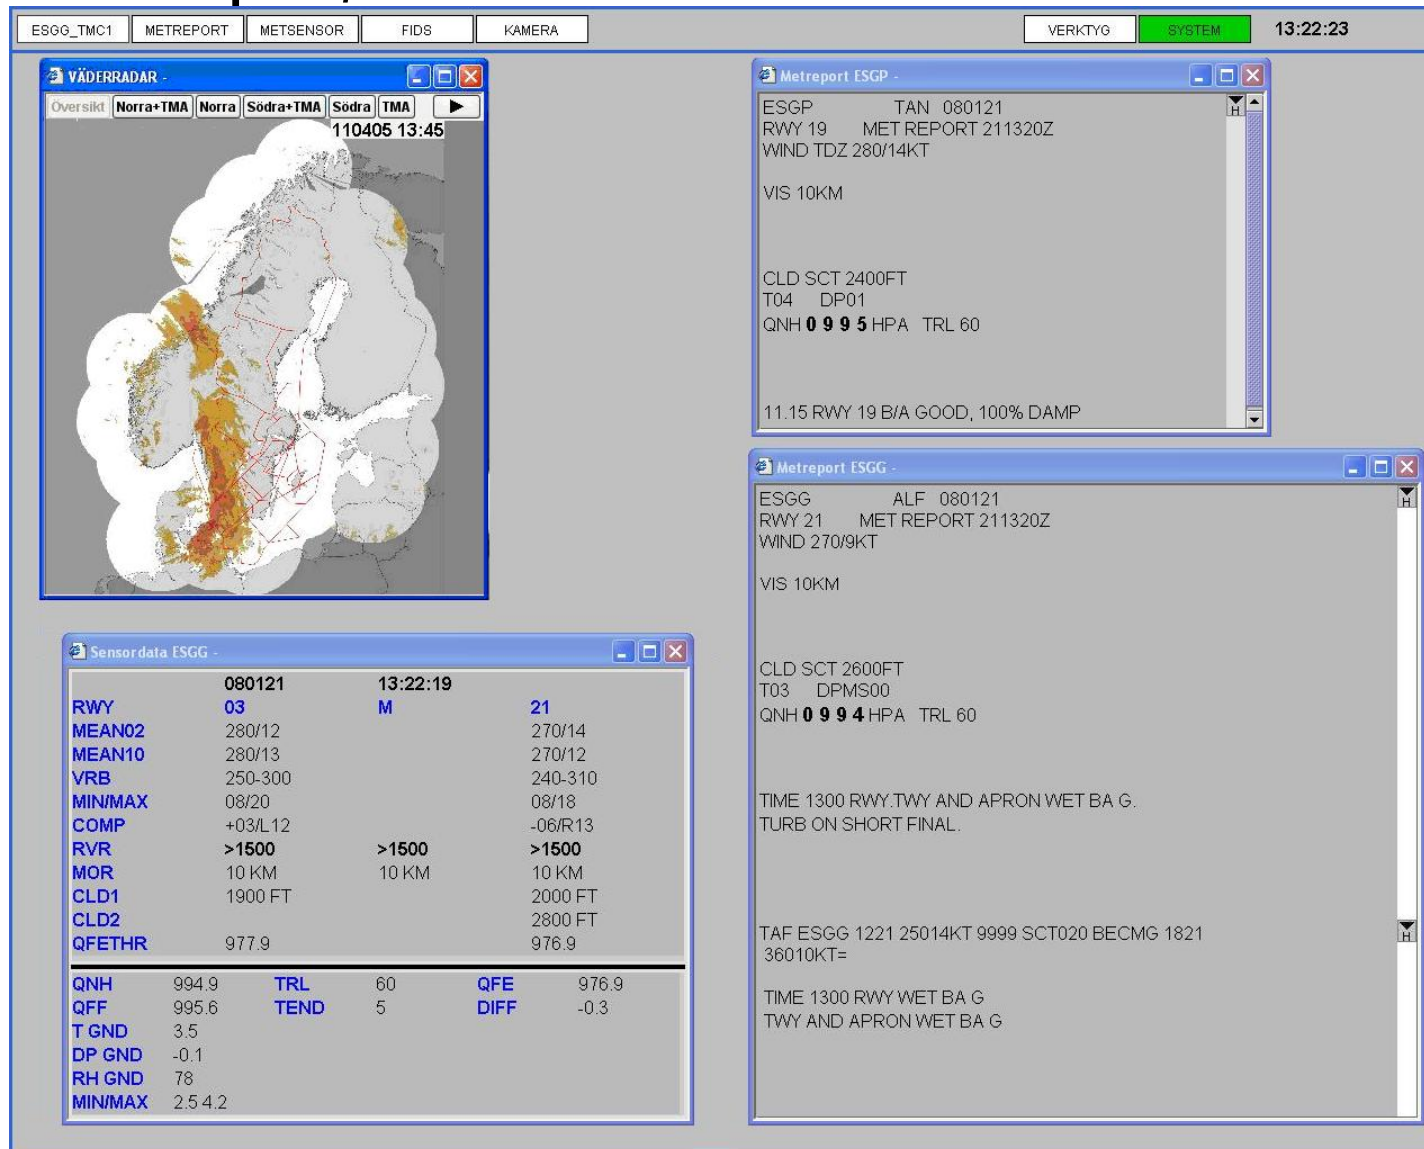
ESGG_TMC1 METREPORT METSENSOR FIDS KAMERA VERKTYG SYSTEM 13:22:23

VÄDERRADAR -

Översikt Norra+TMA Norra Södra+TMA Södra TMA ▶

110405 13:45

Metreport ESGP -

ESGP TAN 080121
RWY 19 MET REPORT 211320Z
WIND TDZ 280/14KT

VIS 10KM

CLD SCT 2400FT
T04 DP01
QNH 0 9 9 5 HPA TRL 60

11.15 RWY 19 B/A GOOD, 100% DAMP

Metreport ESGG -

ESGG ALF 080121
RWY 21 MET REPORT 211320Z
WIND 270/9KT

VIS 10KM

CLD SCT 2600FT
T03 DPMS00
QNH 0 9 9 4 HPA TRL 60

TIME 1300 RWY.TWY AND APRON WET BA G.
TURB ON SHORT FINAL.

TAF ESGG 1221 25014KT 9999 SCT020 BECMG 1821
36010KT=

TIME 1300 RWY WET BA G
TWY AND APRON WET BA G

Sensordata ESGG -

| | 080121 | 13:22:19 | |
|---|---|---|---|
| RWY | 03 | M | 21 |
| MEAN02 | 280/12 | | 270/14 |
| MEAN10 | 280/13 | | 270/12 |
| VRB | 250-300 | | 240-310 |
| MIN/MAX | 08/20 | | 08/18 |
| COMP | +03/L12 | | -06/R13 |
| RVR | >1500 | >1500 | >1500 |
| MOR | 10 KM | 10 KM | 10 KM |
| CLD1 | 1900 FT | | 2000 FT |
| CLD2 | | | 2800 FT |
| QFETHR | 977.9 | | 976.9 |

| | | | | | |
|---|---|---|---|---|---|
| QNH | 994.9 | TRL | 60 | QFE | 976.9 |
| QFF | 995.6 | TEND | 5 | DIFF | -0.3 |
| T GND | 3.5 | | | | |
| DP GND | -0.1 | | | | |
| RH GND | 78 | | | | |
| MIN/MAX | 2.5 4.2 | | | | |